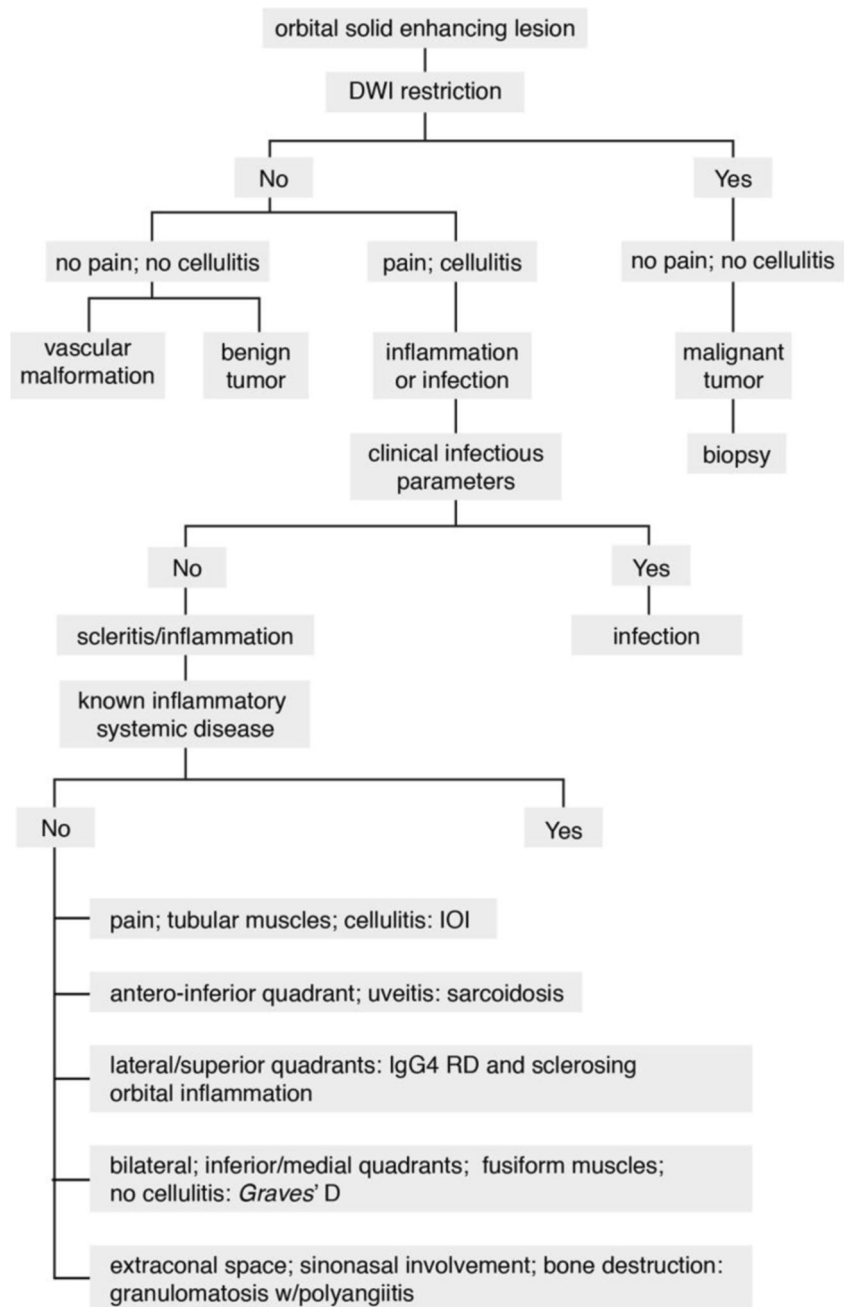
orbital solid enhancing lesion

DWI restriction

No

Yes

no pain; no cellulitis

pain; cellulitis

no pain; no cellulitis

vascular malformation

benign tumor

inflammation or infection

malignant tumor

biopsy

clinical infectious parameters

No

Yes

scleritis/inflammation

infection

known inflammatory systemic disease

No

Yes

pain; tubular muscles; cellulitis: IOI

antero-inferior quadrant; uveitis: sarcoidosis

lateral/superior quadrants: IgG4 RD and sclerosing orbital inflammation

bilateral; inferior/medial quadrants; fusiform muscles; no cellulitis: Graves' D

extraconal space; sinonasal involvement; bone destruction: granulomatosis w/polyangiitis